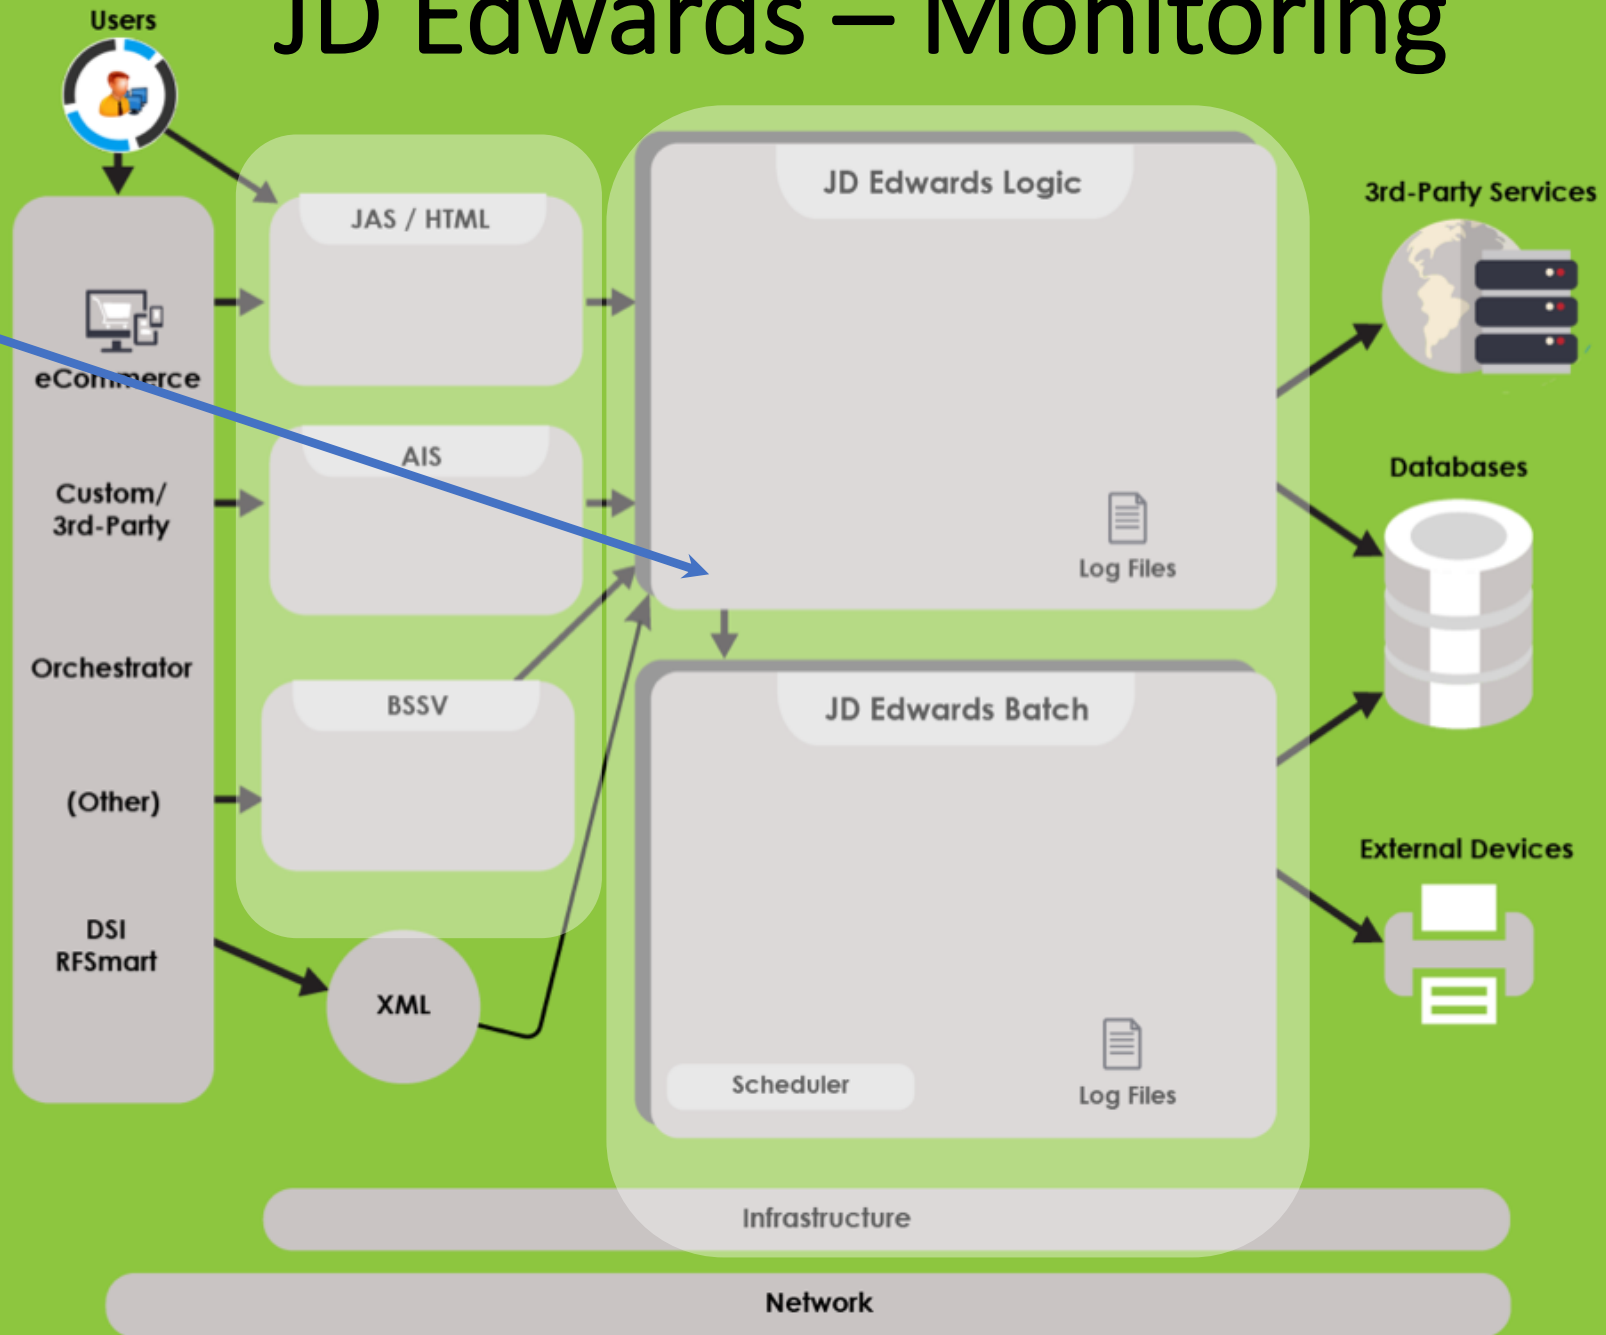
JD Edwards – Monitoring

Users

eCommerce

Custom/ 3rd-Party

Orchestrator

(Other)

DSI RFSmart

JAS / HTML

AIS

BSSV

XML

JD Edwards Logic

Log Files

JD Edwards Batch

Scheduler

Log Files

3rd-Party Services

Databases

External Devices

Infrastructure

Network